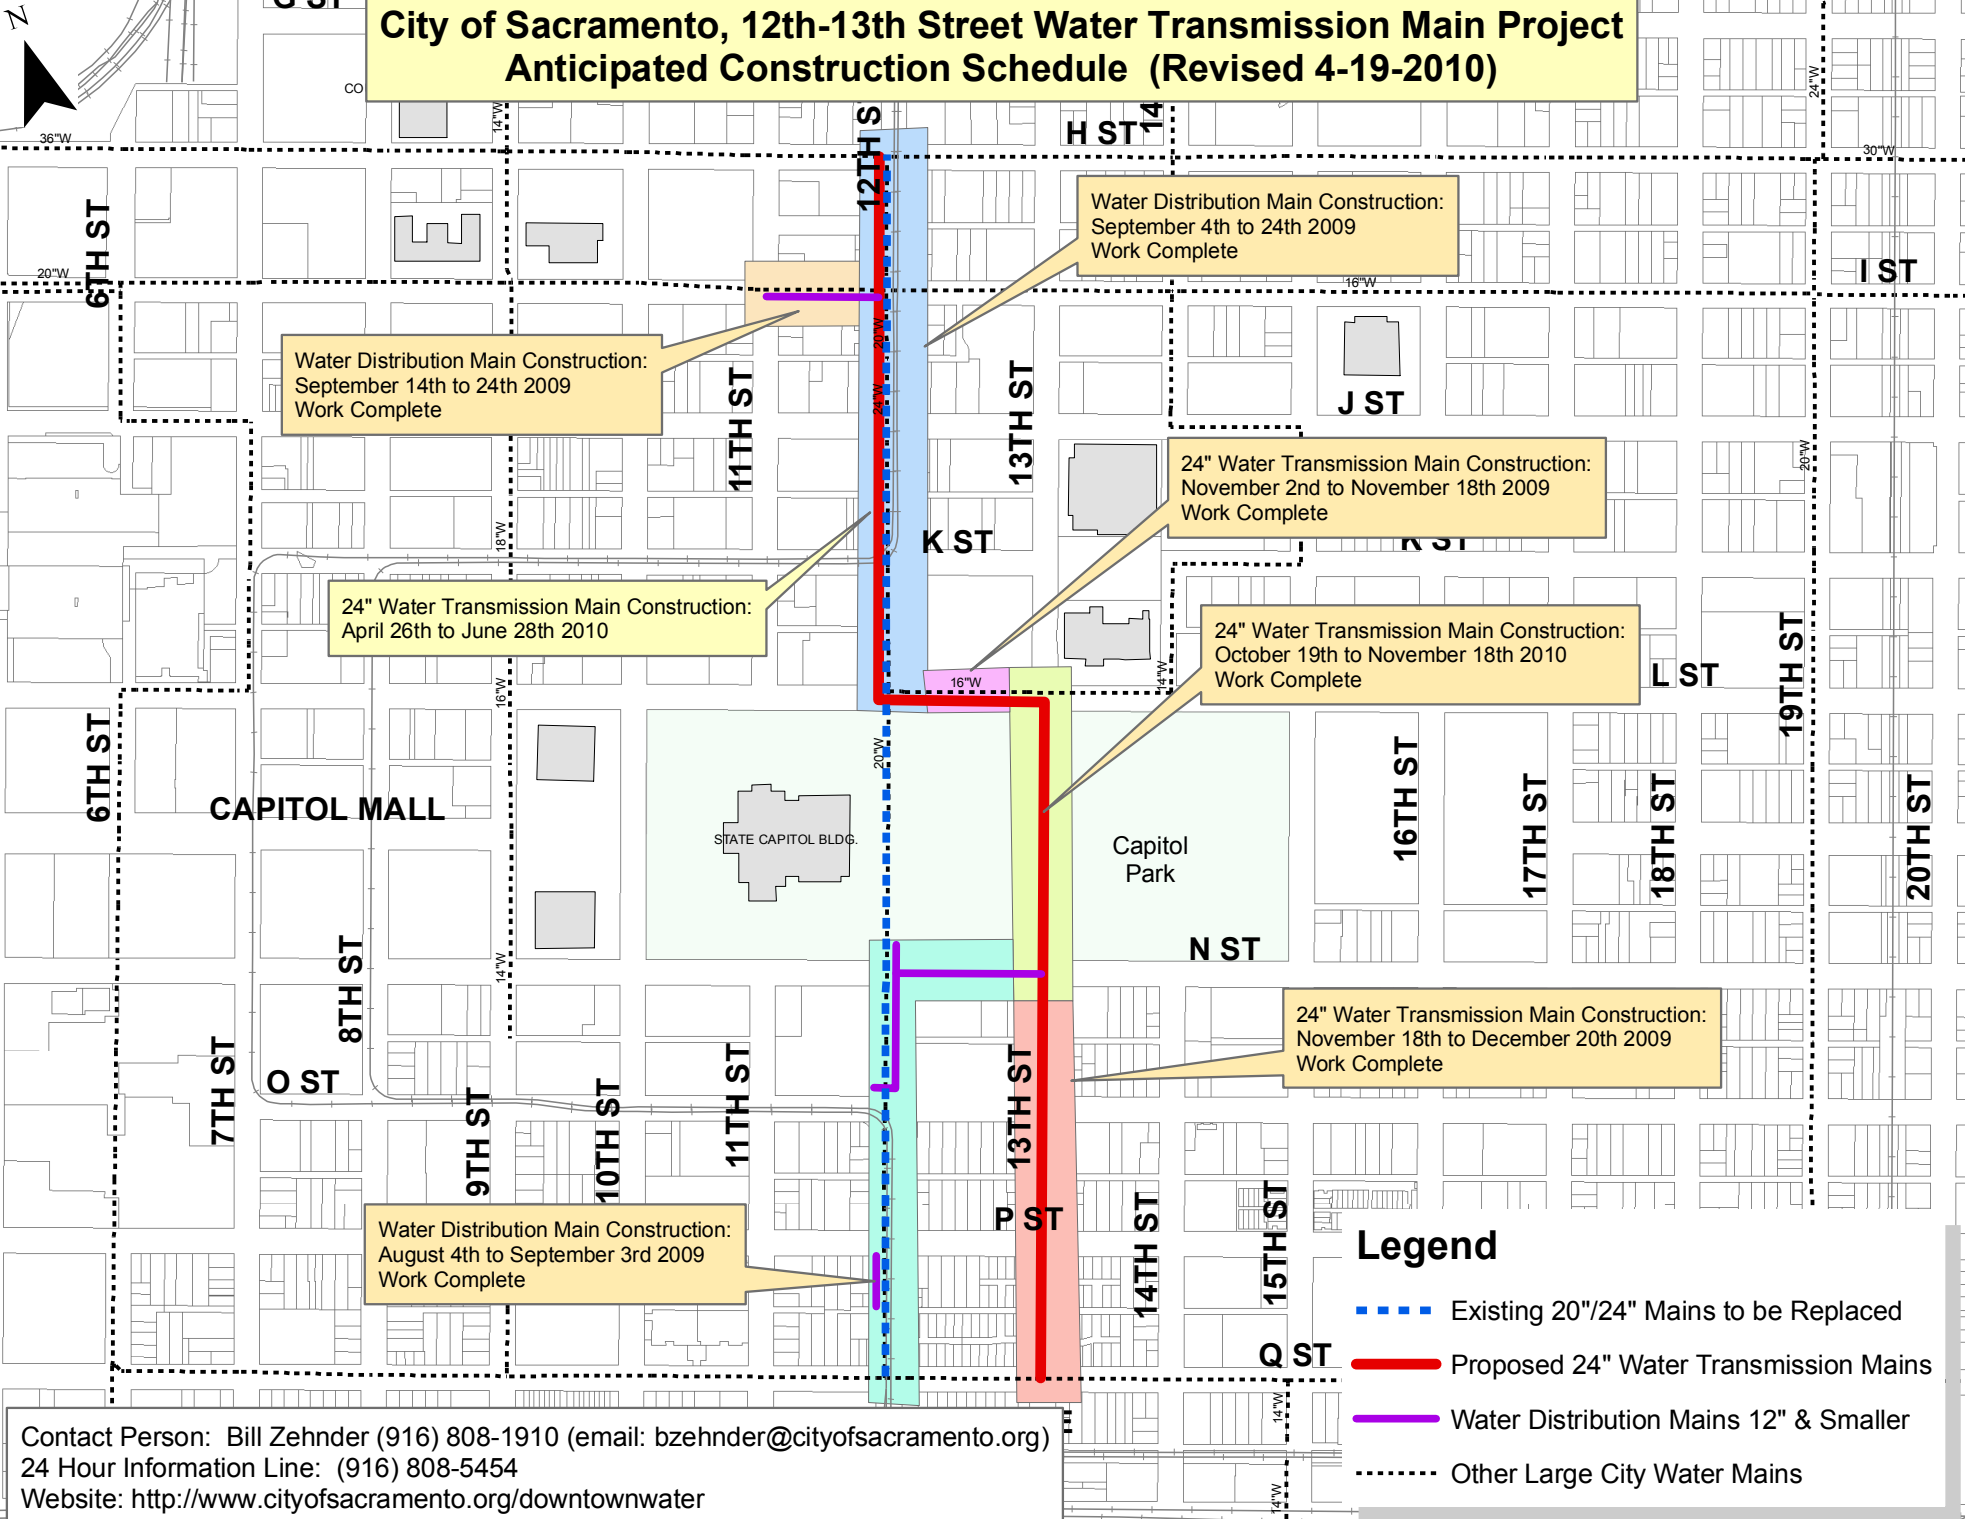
City of Sacramento, 12th-13th Street Water Transmission Main Project
Anticipated Construction Schedule (Revised 4-19-2010)

N

Water Distribution Main Construction:
September 4th to 24th 2009
Work Complete

Water Distribution Main Construction:
September 14th to 24th 2009
Work Complete

24" Water Transmission Main Construction:
November 2nd to November 18th 2009
Work Complete

24" Water Transmission Main Construction:
April 26th to June 28th 2010

24" Water Transmission Main Construction:
October 19th to November 18th 2010
Work Complete

24" Water Transmission Main Construction:
November 18th to December 20th 2009
Work Complete

Water Distribution Main Construction:
August 4th to September 3rd 2009
Work Complete

H ST
I ST
J ST
K ST
L ST
N ST
O ST
P ST
Q ST
CAPITOL MALL
6TH ST
7TH ST
8TH ST
9TH ST
10TH ST
11TH ST
12TH ST
13TH ST
14TH ST
15TH ST
16TH ST
17TH ST
18TH ST
19TH ST
20TH ST
STATE CAPITOL BLDG.
Capitol Park
36"W
20"W
14"W
18"W
16"W
24"W
30"W

Legend
Existing 20"/24" Mains to be Replaced
Proposed 24" Water Transmission Mains
Water Distribution Mains 12" & Smaller
Other Large City Water Mains

Contact Person: Bill Zehnder (916) 808-1910 (email: bzehnder@cityofsacramento.org)
24 Hour Information Line: (916) 808-5454
Website: http://www.cityofsacramento.org/downtownwater